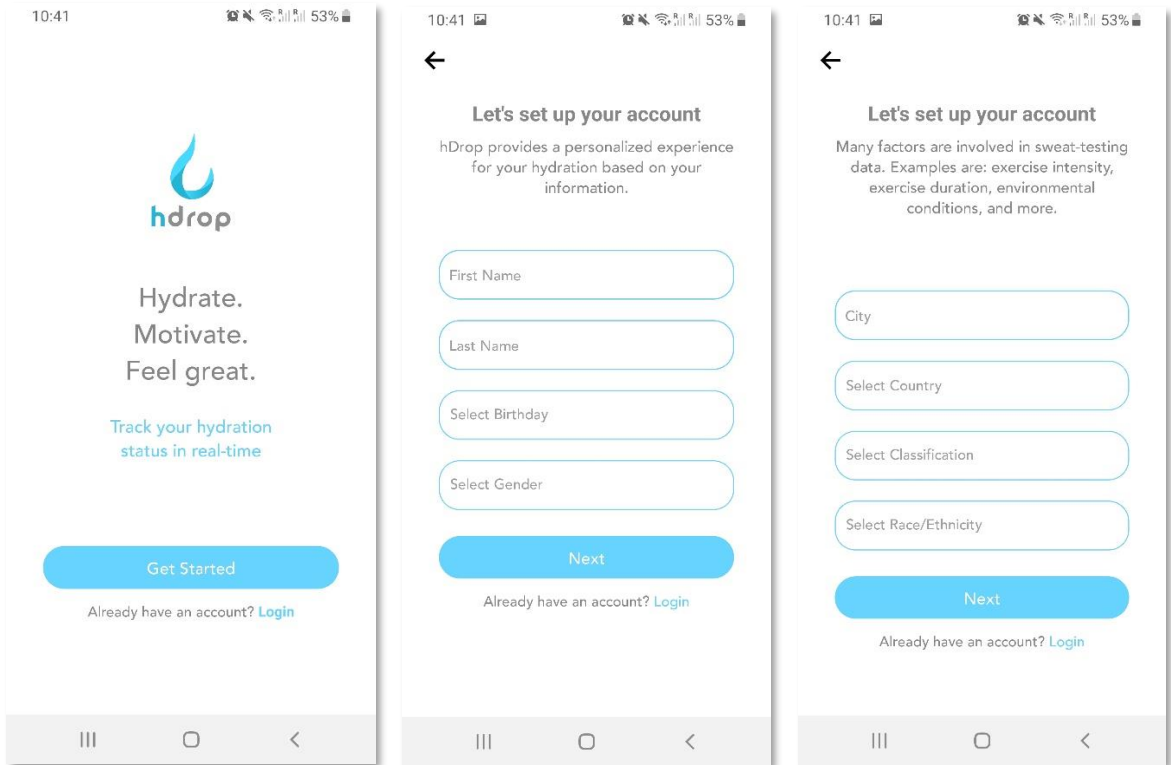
10:41 53%

hdrop

Hydrate.
Motivate.
Feel great.

Track your hydration status in real-time

Get Started

Already have an account? Login

10:41 53%

←

Let's set up your account

hDrop provides a personalized experience for your hydration based on your information.

First Name

Last Name

Select Birthday

Select Gender

Next

Already have an account? Login

10:41 53%

←

Let's set up your account

Many factors are involved in sweat-testing data. Examples are: exercise intensity, exercise duration, environmental conditions, and more.

City

Select Country

Select Classification

Select Race/Ethnicity

Next

Already have an account? Login